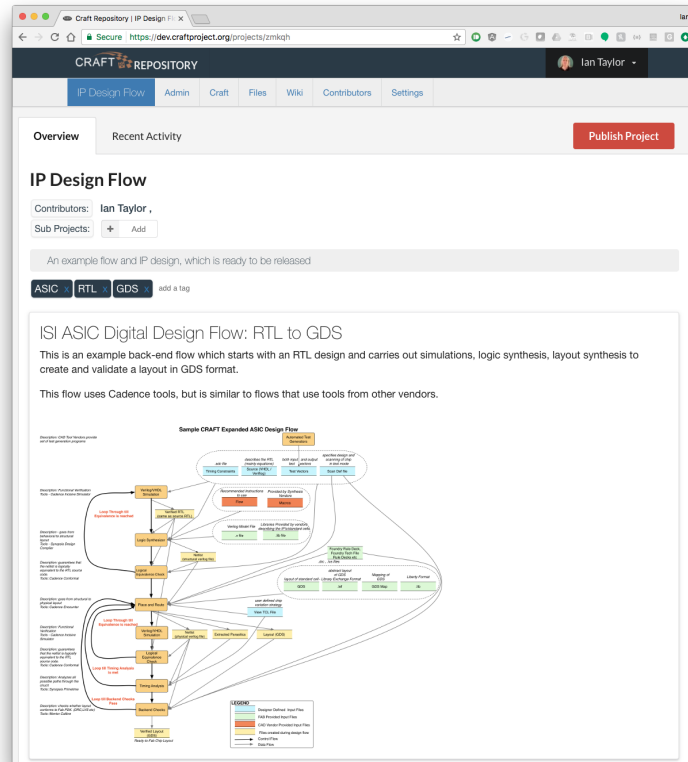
Craft Repository | IP Design Fl ×

Ian

Secure | https://dev.craftproject.org/projects/zmkqh

CRAFT REPOSITORY

Ian Taylor

IP Design Flow | Admin | Craft | Files | Wiki | Contributors | Settings

Overview | Recent Activity

Publish Project

IP Design Flow

Contributors: Ian Taylor ,

Sub Projects: + Add

An example flow and IP design, which is ready to be released

ASIC x RTL x GDS x add a tag

ISI ASIC Digital Design Flow: RTL to GDS

This is an example back-end flow which starts with an RTL design and carries out simulations, logic synthesis, layout synthesis to create and validate a layout in GDS format.

This flow uses Cadence tools, but is similar to flows that use tools from other vendors.

Sample CRAFT Expanded ASIC Design Flow

Automated Test Generators

Timing Constraints | Source (VHDL/ Verilog) | Test Vectors | Scan Cell file

Verilog/VHDL Simulation

Verified RTL (same as source RTL)

Loop Through till Equivalence is reached

Logic Synthesis

.lib | .lib file

Netlist (structural verilog file)

Logical Equivalence Check

Place and Route

View TCL File

GDS | .v | GDS Map | .lib

Loop Through till Equivalence is reached

Verilog/VHDL Simulation

Netlist (physical verilog file) | Extracted Parasitics | Layout (GDS)

Logical Equivalence Check

Loop till Timing Analysis is met

Timing Analysis

Loop till Backend Checks Pass

Backend Checks

Verified Layout (GDS)

Ready to Fab Chip Layout

LEGEND

Designer Defined Input Files
FAB Provided Input Files
CAD Vendor Provided Input Files
Files created during design flow
Control Flow
Data Flow

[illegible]